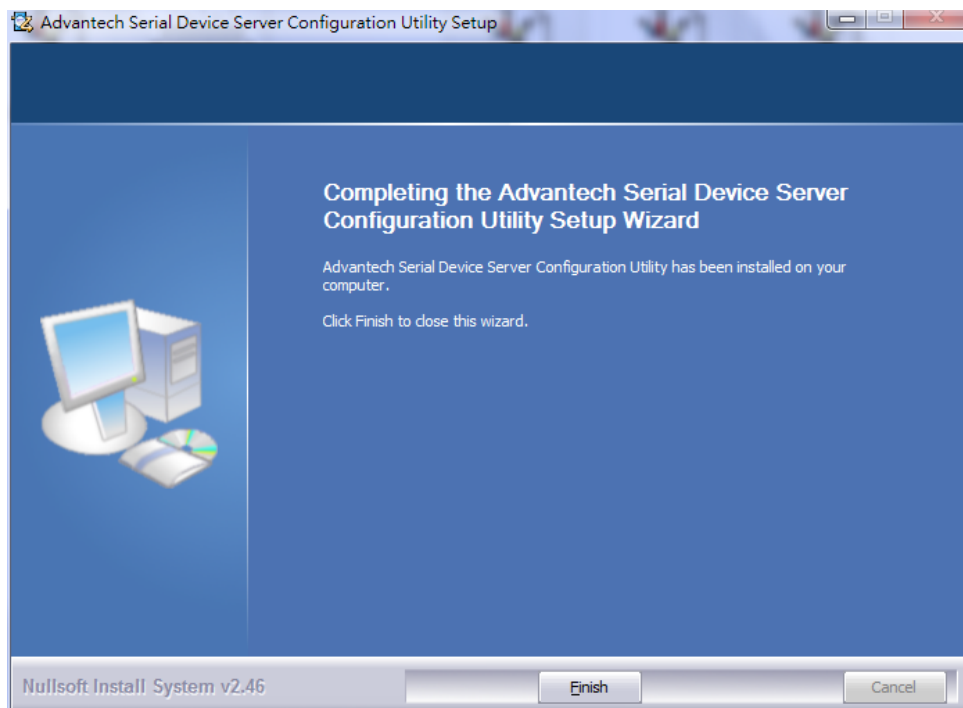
Advantech Serial Device Server Configuration Utility Setup

Completing the Advantech Serial Device Server Configuration Utility Setup Wizard

Advantech Serial Device Server Configuration Utility has been installed on your computer.

Click Finish to close this wizard.

Nullsoft Install System v2.46

Finish

Cancel